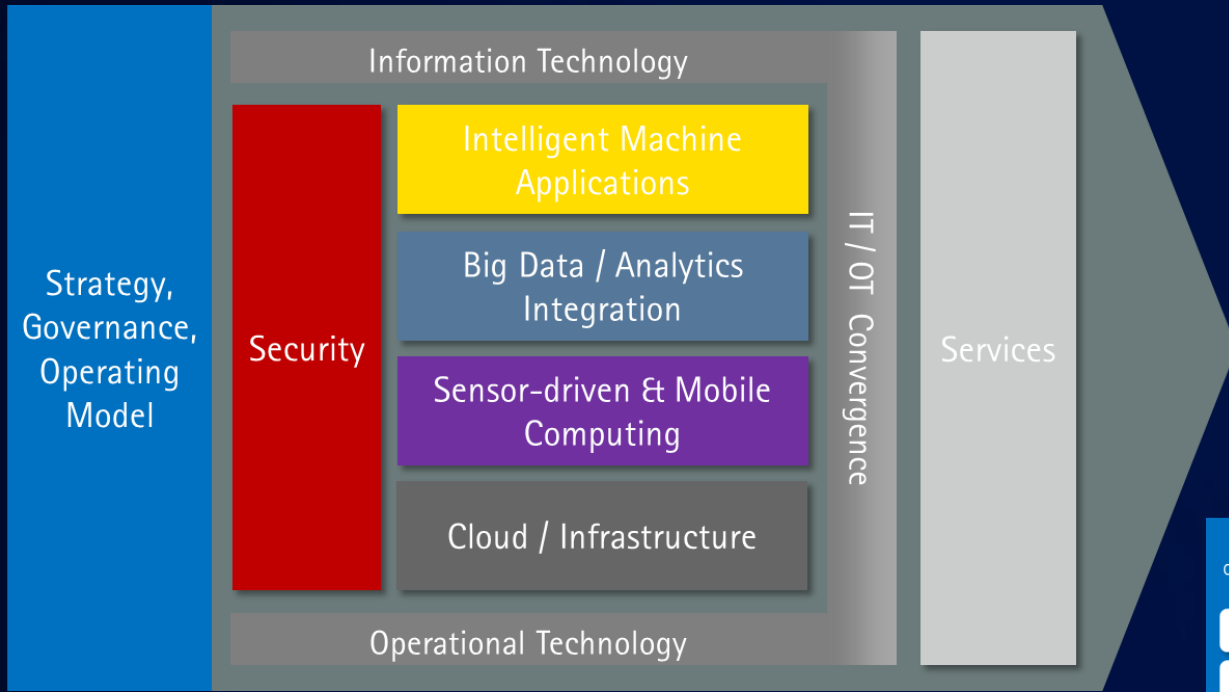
Strategy, Governance, Operating Model

Information Technology

Security

Intelligent Machine Applications

Big Data / Analytics Integration

Sensor-driven & Mobile Computing

Cloud / Infrastructure

IT / OT Convergence

Operational Technology

Services